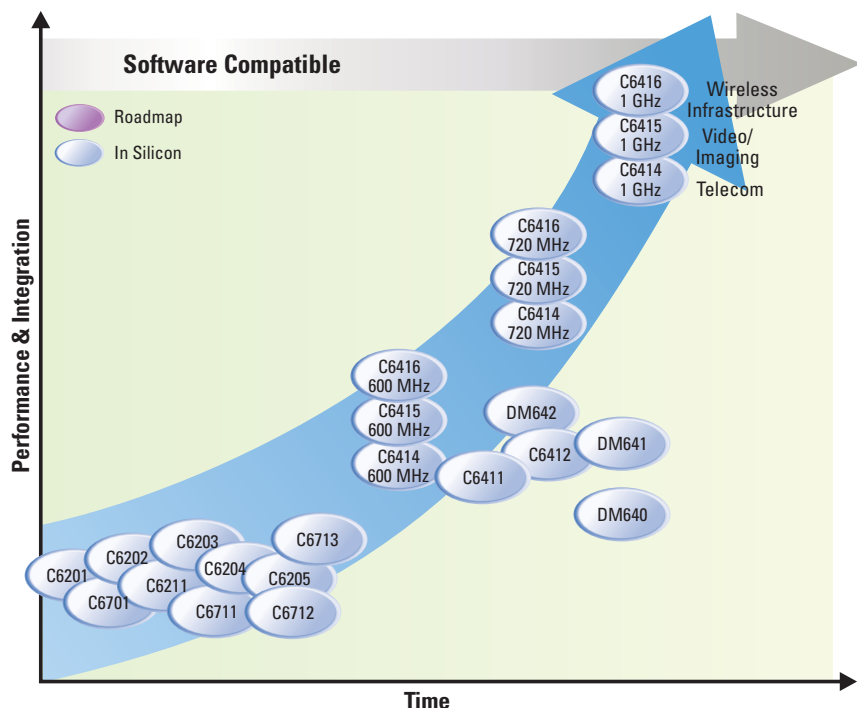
Software Compatible

Roadmap
In Silicon

Performance & Integration

C6416
1 GHz
C6415
1 GHz
C6414
1 GHz

Wireless Infrastructure
Video/ Imaging
Telecom

C6416
720 MHz
C6415
720 MHz
C6414
720 MHz

C6416
600 MHz
C6415
600 MHz
C6414
600 MHz

DM642
C6412
DM641
C6411
DM640

C6201
C6202
C6203
C6701
C6211
C6204
C6713
C6205
C6711
C6712

Time